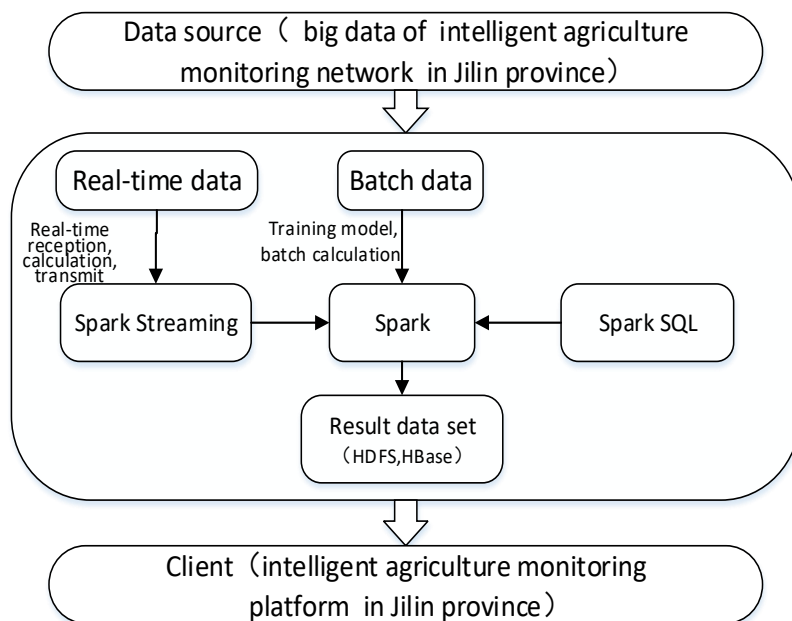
Data source（ big data of intelligent agriculture monitoring network in Jilin province）

Real-time data

Batch data

Real-time reception, calculation, transmit

Training model, batch calculation

Spark Streaming

Spark

Spark SQL

Result data set
（HDFS,HBase）

Client（intelligent agriculture monitoring platform in Jilin province）